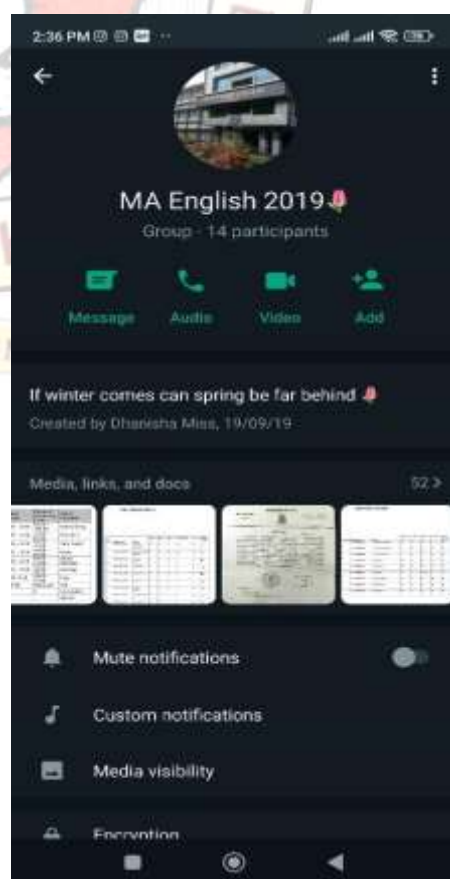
2:36 PM

MA English 2019

Group · 14 participants

Message Audio Video Add

If winter comes can spring be far behind

Created by Dhanisha Miss, 19/09/19

Media, links, and docs

52 >

Mute notifications

Custom notifications

Media visibility

Encryption